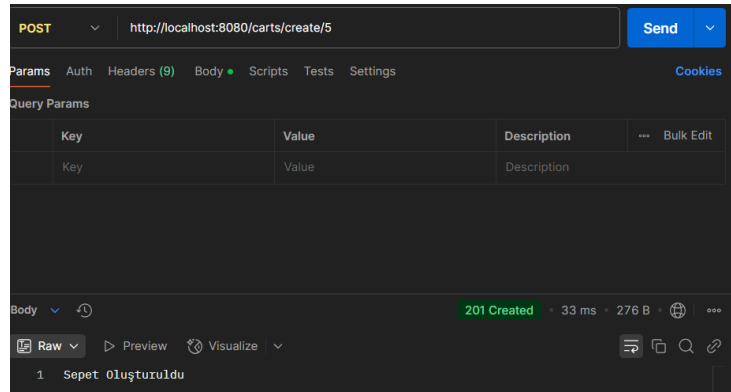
POST http://localhost:8080/carts/create/5 Send

Params Auth Headers (9) Body Scripts Tests Settings Cookies

Query Params

| Key | Value | Description | Bulk Edit |
|---|---|---|---|
| Key | Value | Description | |

Body 201 Created 33 ms 276 B

Raw Preview Visualize

1 Sepet Oluşturuldu